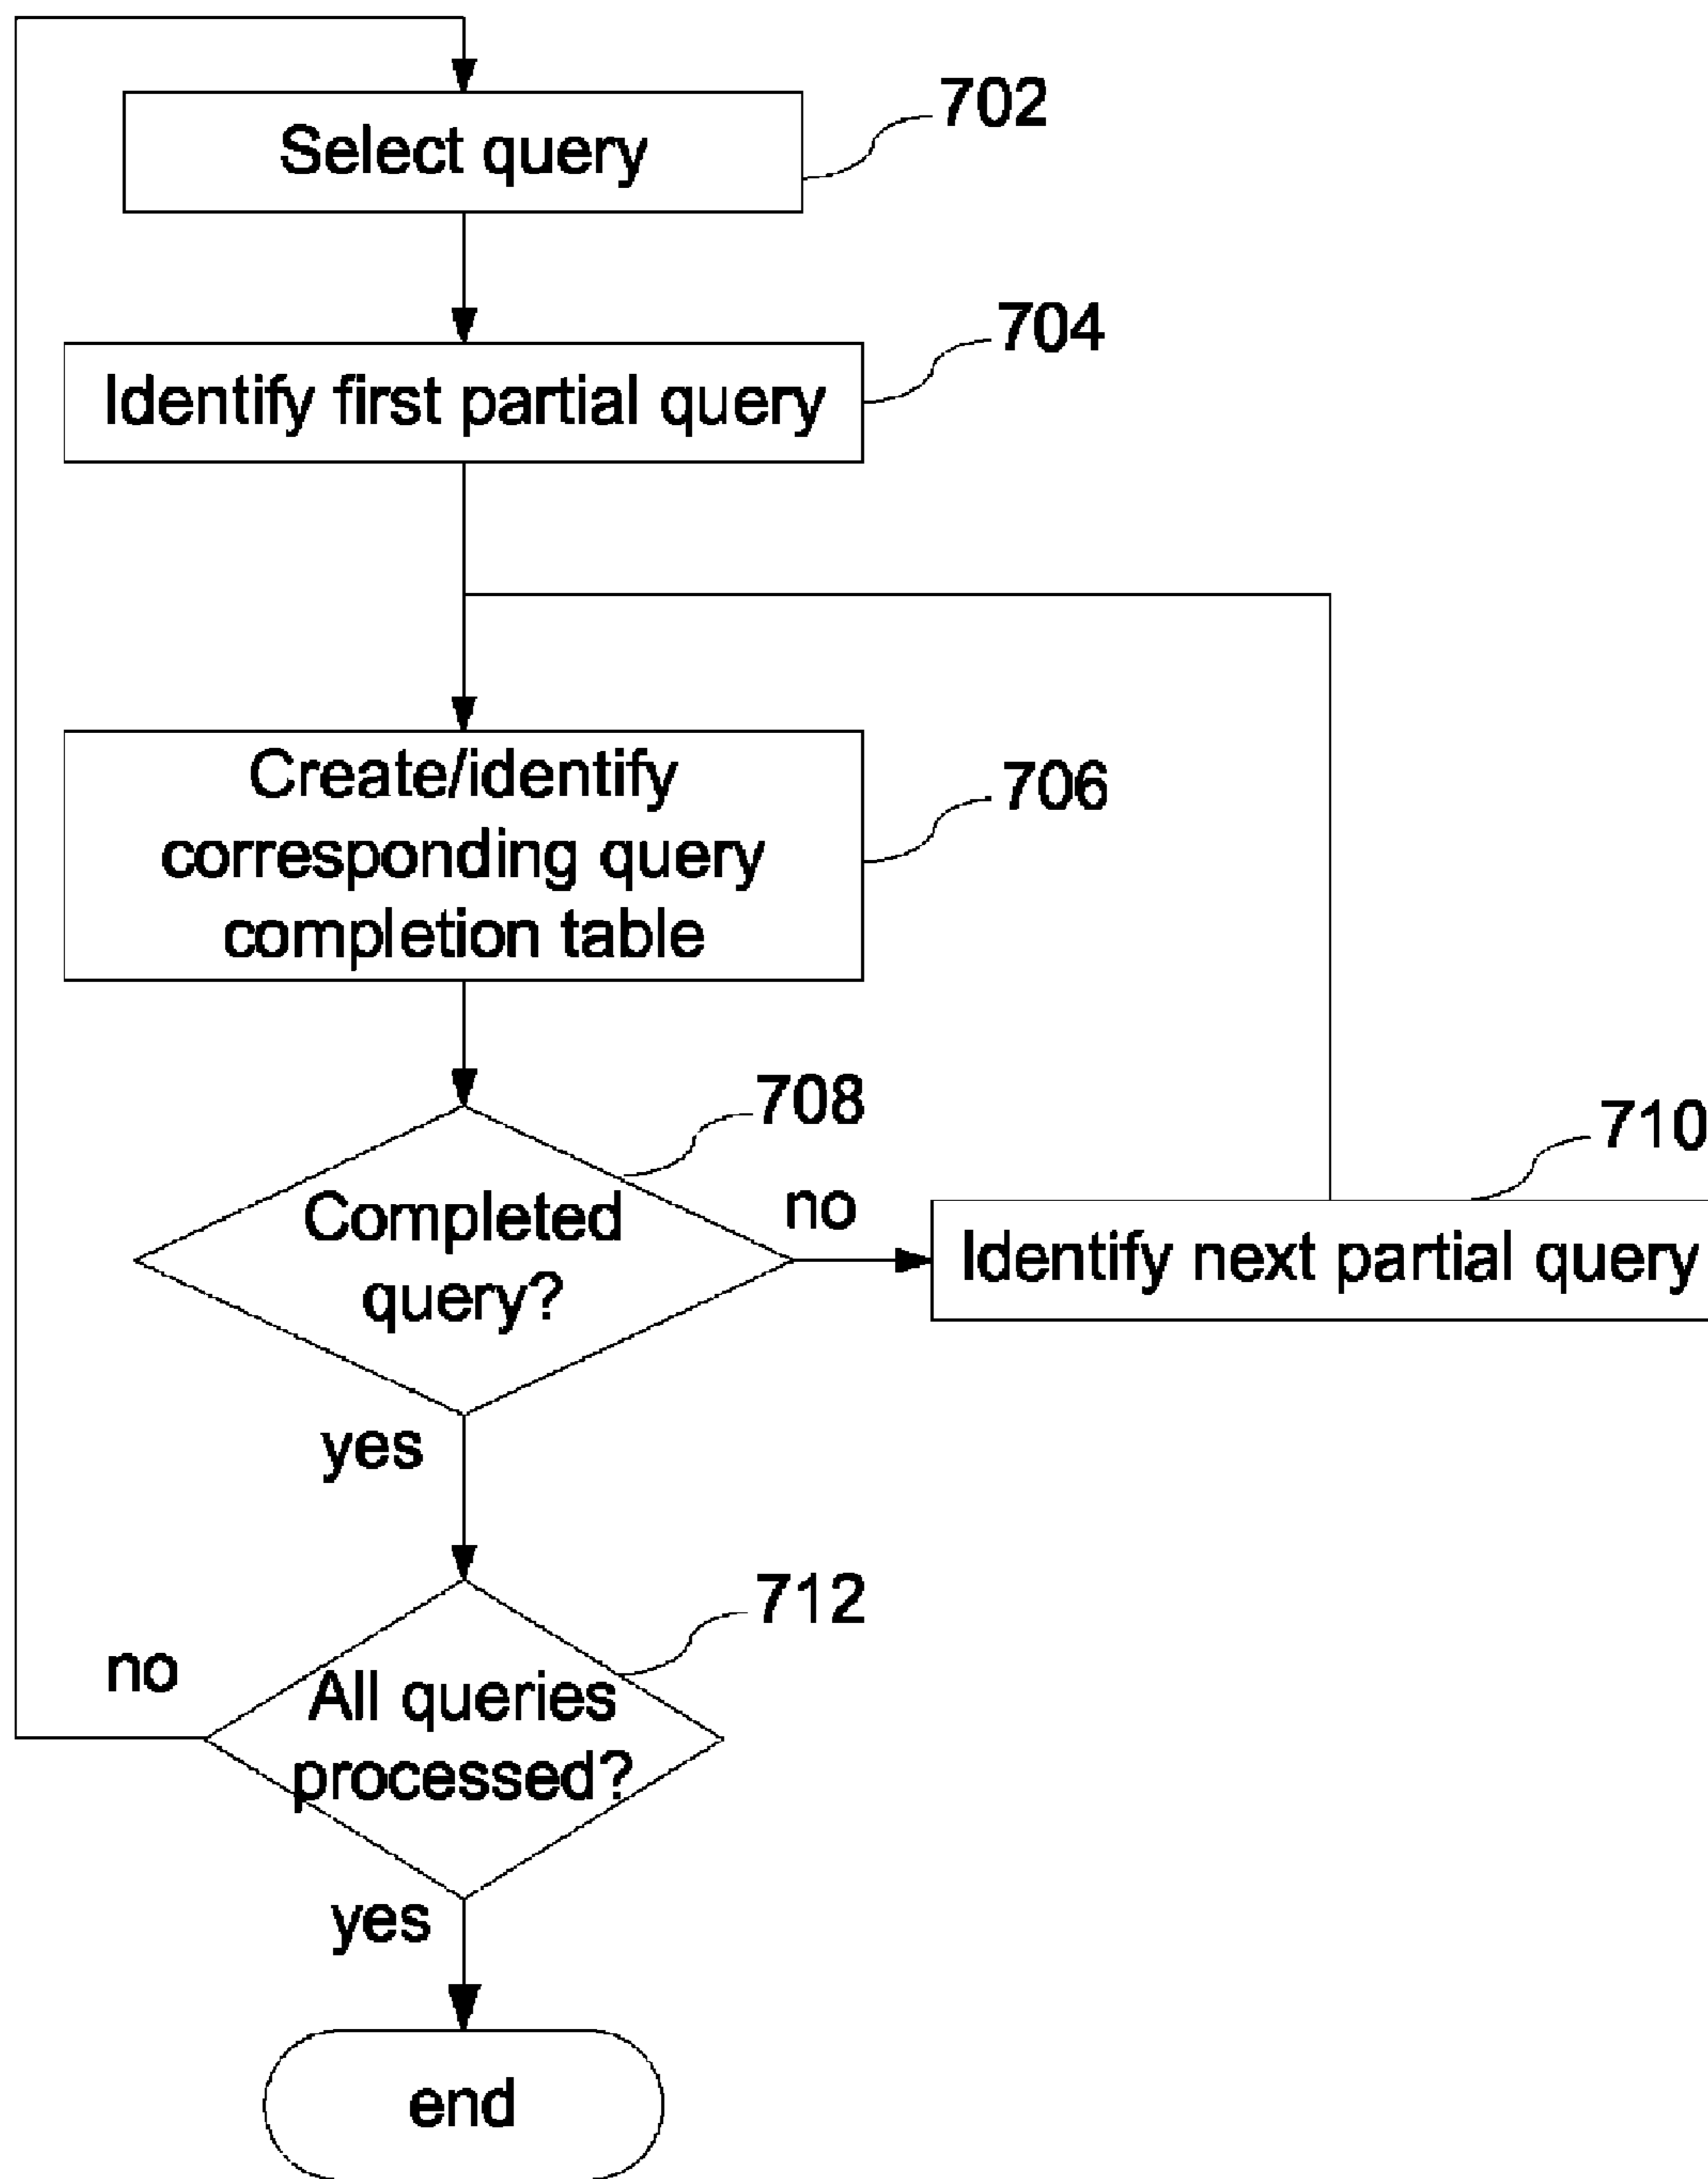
Select query
702

Identify first partial query
704

Create/identify corresponding query completion table
706

Completed query?
708

no

Identify next partial query
710

yes

no

All queries processed?
712

yes

end